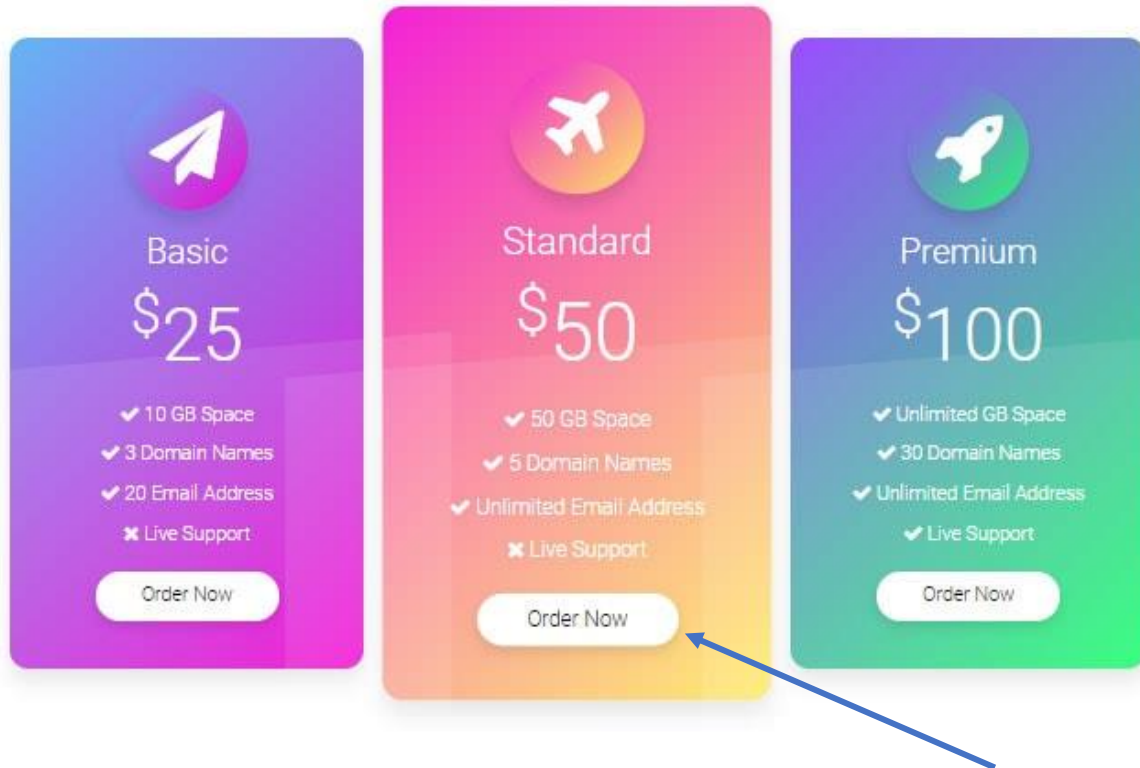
Basic

$25

✔ 10 GB Space
✔ 3 Domain Names
✔ 20 Email Address
✖ Live Support

Order Now

Standard

$50

✔ 50 GB Space
✔ 5 Domain Names
✔ Unlimited Email Address
✖ Live Support

Order Now

Premium

$100

✔ Unlimited GB Space
✔ 30 Domain Names
✔ Unlimited Email Address
✔ Live Support

Order Now